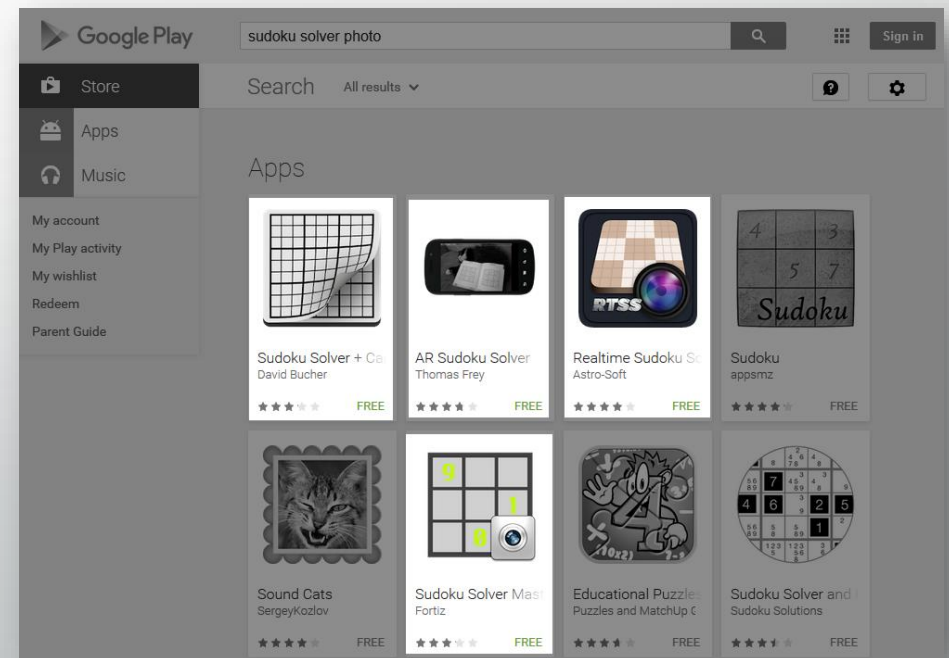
Google Play

sudoku solver photo

Sign in

Store

Apps

Music

My account
My Play activity
My wishlist
Redeem
Parent Guide

Search All results

Apps

RTSS

4 3
5 7
Sudoku

Sudoku Solver + Ca
David Bucher
FREE

AR Sudoku Solver
Thomas Frey
FREE

Realtime Sudoku S
Astro-Soft
FREE

Sudoku
appsmz
FREE

9
1
8

Sound Cats
SergeyKozlov
FREE

Sudoku Solver Mas
Fortiz
FREE

Educational Puzzle
Puzzles and MatchUp C
FREE

Sudoku Solver and
Sudoku Solutions
FREE